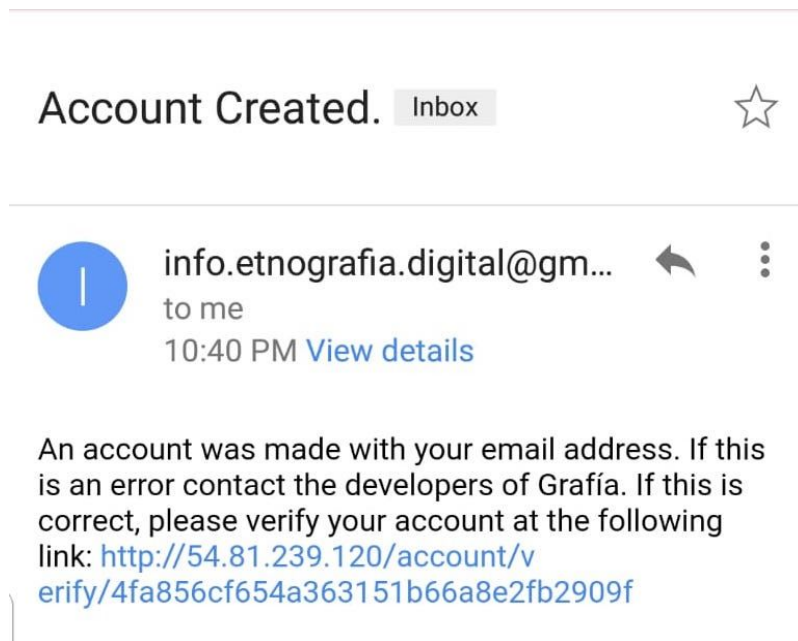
Account Created. Inbox

I

info.etnografia.digital@gm...
to me
10:40 PM View details

An account was made with your email address. If this is an error contact the developers of Grafía. If this is correct, please verify your account at the following link: http://54.81.239.120/account/verify/4fa856cf654a363151b66a8e2fb2909f